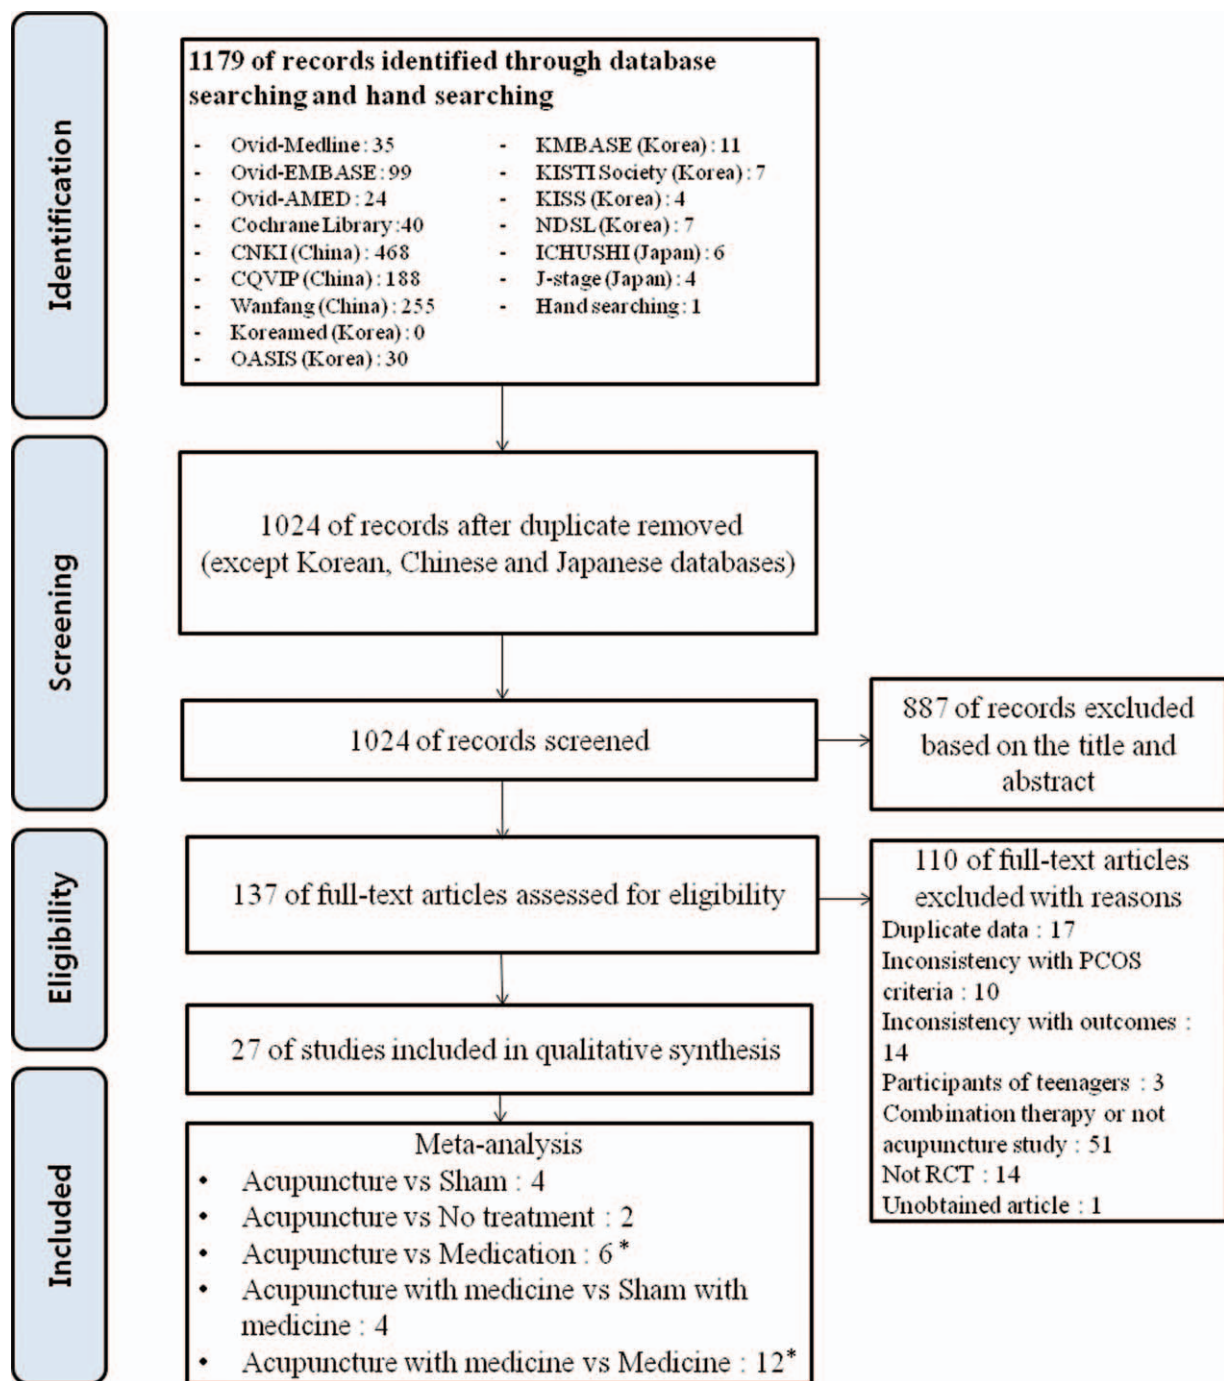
Identification

1179 of records identified through database searching and hand searching

- Ovid-Medline : 35
- Ovid-EMBASE : 99
- Ovid-AMED : 24
- Cochrane Library : 40
- CNKI (China) : 468
- CQVIP (China) : 188
- Wanfang (China) : 255
- Koreamed (Korea) : 0
- OASIS (Korea) : 30

- KMBASE (Korea) : 11
- KISTI Society (Korea) : 7
- KISS (Korea) : 4
- NDSL (Korea) : 7
- ICHUSHI (Japan) : 6
- J-stage (Japan) : 4
- Hand searching : 1

Screening

1024 of records after duplicate removed (except Korean, Chinese and Japanese databases)

1024 of records screened

887 of records excluded based on the title and abstract

Eligibility

137 of full-text articles assessed for eligibility

110 of full-text articles excluded with reasons
Duplicate data : 17
Inconsistency with PCOS criteria : 10
Inconsistency with outcomes : 14
Participants of teenagers : 3
Combination therapy or not acupuncture study : 51
Not RCT : 14
Unobtained article : 1

27 of studies included in qualitative synthesis

Included

Meta-analysis
• Acupuncture vs Sham : 4
• Acupuncture vs No treatment : 2
• Acupuncture vs Medication : 6*
• Acupuncture with medicine vs Sham with medicine : 4
• Acupuncture with medicine vs Medicine : 12*